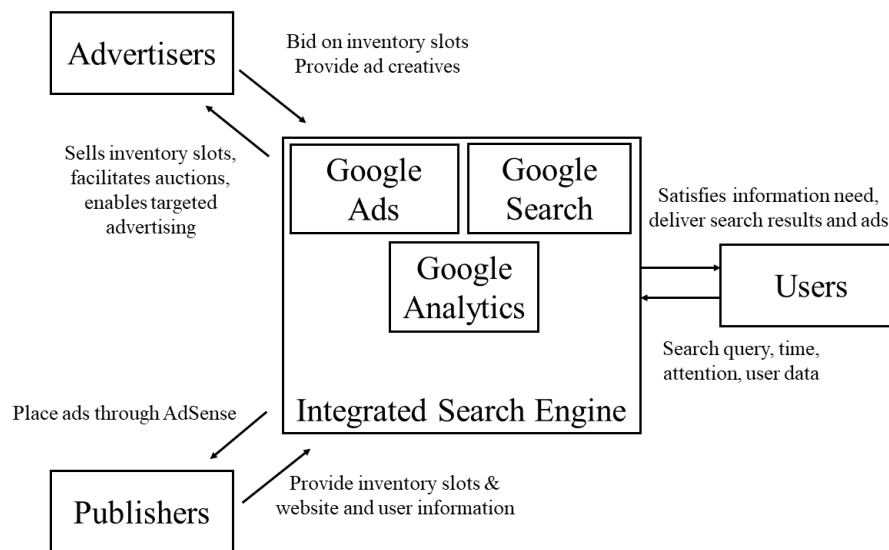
Advertisers

Bid on inventory slots
Provide ad creatives

Sells inventory slots, facilitates auctions, enables targeted advertising

Google Ads

Google Search

Google Analytics

Integrated Search Engine

Satisfies information need, deliver search results and ads

Users

Search query, time, attention, user data

Place ads through AdSense

Publishers

Provide inventory slots & website and user information